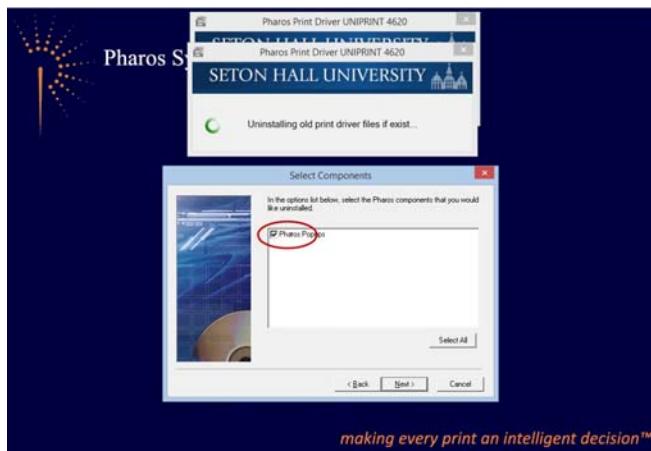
Pharos S

Pharos Print Driver UNIPRINT 4620

SETON HALL UNIVERSITY

Pharos Print Driver UNIPRINT 4620

SETON HALL UNIVERSITY

Uninstalling old print driver files if exist...

Select Components

In the options list below, select the Pharos components that you would like uninstalled.

Pharos Popups

Select All

< Back

Next >

Cancel

making every print an intelligent decision™